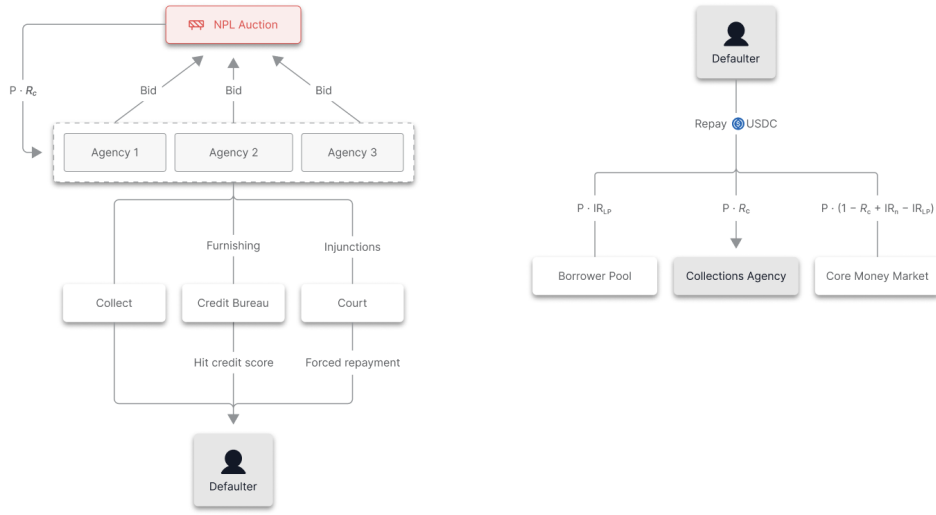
NPL Auction

$P \cdot R_c$

Bid

Bid

Bid

Agency 1

Agency 2

Agency 3

Furnishing

Injunctions

Collect

Credit Bureau

Court

Hit credit score

Forced repayment

Defaulter

Defaulter

Repay USDC

$P \cdot IR_{LP}$

$P \cdot R_c$

$P \cdot (1 - R_c + IR_n - IR_{LP})$

Borrower Pool

Collections Agency

Core Money Market